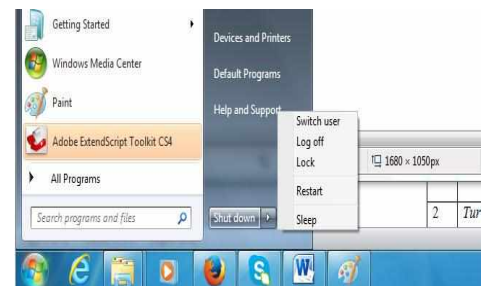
Getting Started

Windows Media Center

Paint

Adobe ExtendScript Toolkit CS4

All Programs

Search programs and files

Devices and Printers

Default Programs

Help and Support

Shut down

Switch user

Log off

Lock

Restart

Sleep

1680 × 1050px

2

Tur